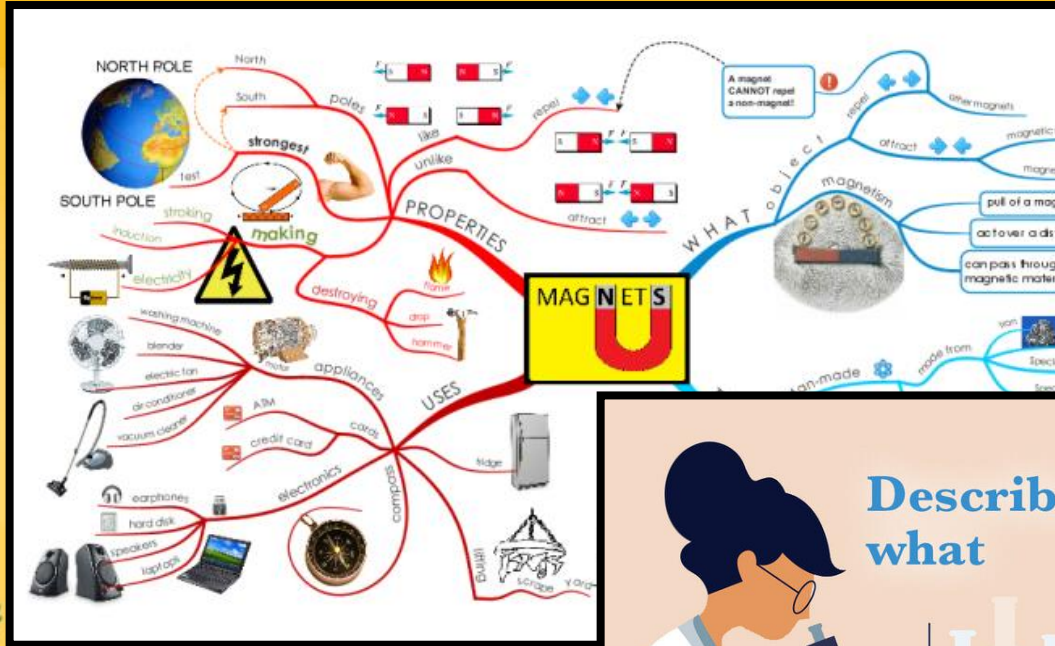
NORTH POLE

SOUTH POLE

North

South

poles

test

strongest

stroking

induction

electricity

making

PROPERTIES

like

unlike

repel

attract

destroying

flame

drop

hammer

MAGNETS

A magnet CANNOT repel a non-magnet!

repel

other magnets

attract

magnetic

magne

WHAT object

magnetism

pull of a mag

act over a dis

can pass throug magnetic mater

man-made

made from

Iron

Speci

Speci

washing machine

blender

electric fan

air conditioner

vacuum cleaner

motor

appliances

USES

ATM

credit card

cards

fridge

earphones

hard disk

speakers

laptops

electronics

compass

lifting

scrap

Yard

Describ
what